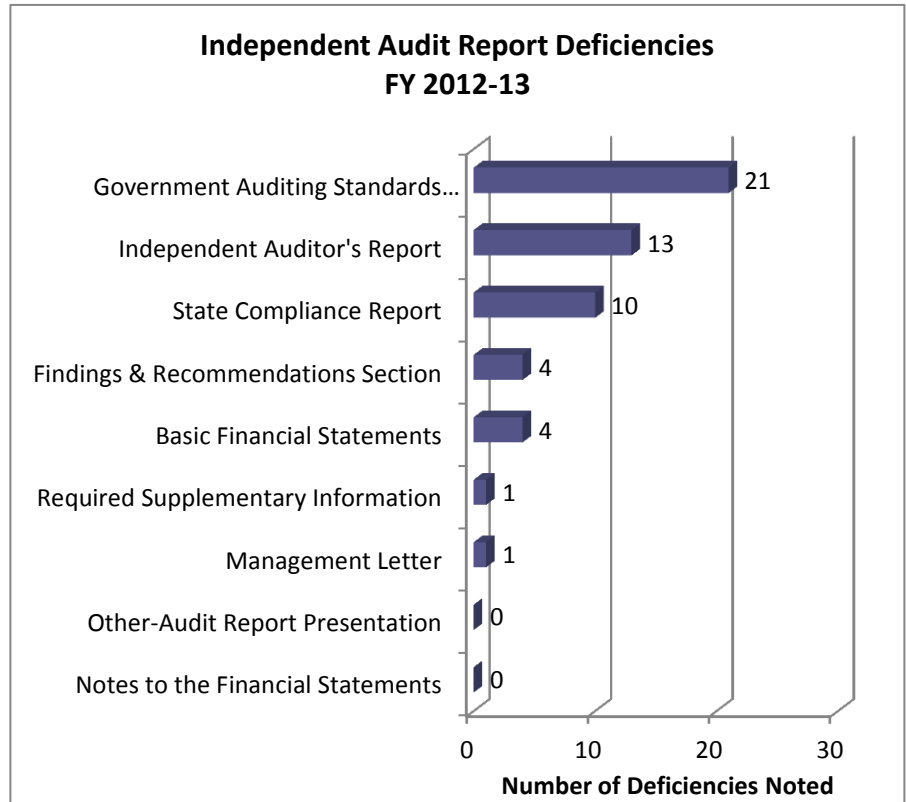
Independent Audit Report Deficiencies
FY 2012-13

Government Auditing Standards… 21
Independent Auditor's Report 13
State Compliance Report 10
Findings & Recommendations Section 4
Basic Financial Statements 4
Required Supplementary Information 1
Management Letter 1
Other-Audit Report Presentation 0
Notes to the Financial Statements 0

0 10 20 30
Number of Deficiencies Noted